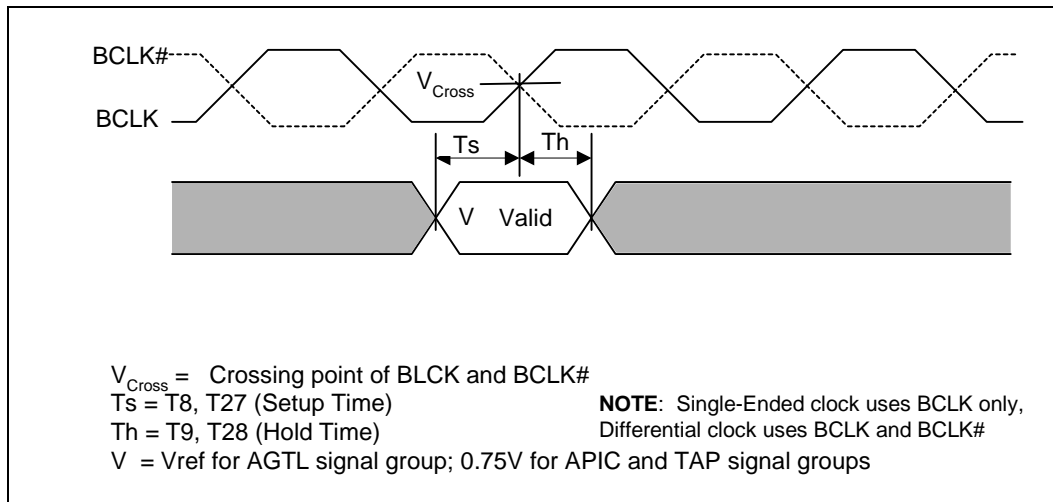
BCLK#

BCLK

$V_{Cross}$

Ts

Th

V Valid

$V_{Cross}$ = Crossing point of BLCK and BCLK#
Ts = T8, T27 (Setup Time)
Th = T9, T28 (Hold Time)
V = Vref for AGTL signal group; 0.75V for APIC and TAP signal groups

**NOTE**: Single-Ended clock uses BCLK only, Differential clock uses BCLK and BCLK#